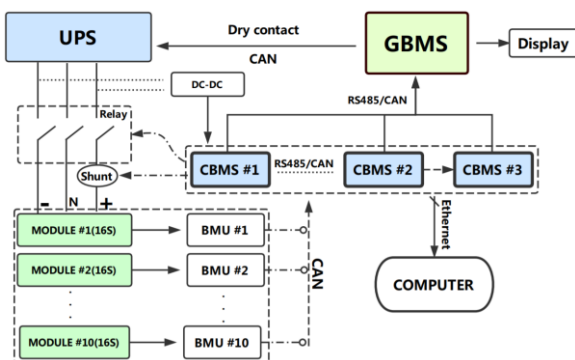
UPS

Dry contact

CAN

GBMS

Display

DC-DC

RS485/CAN

Relay

CBMS #1

RS485/CAN

CBMS #2

CBMS #3

Shunt

-

N

+

Ethernet

MODULE #1(16S)

BMU #1

MODULE #2(16S)

BMU #2

CAN

COMPUTER

MODULE #10(16S)

BMU #10